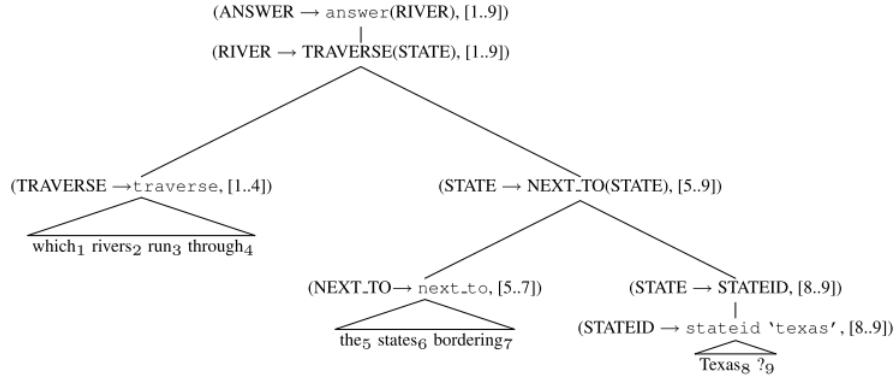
(ANSWER $\rightarrow$ answer(RIVER), [1..9])

(RIVER $\rightarrow$ TRAVERSE(STATE), [1..9])

(TRAVERSE $\rightarrow$ traverse, [1..4])

which$_1$ rivers$_2$ run$_3$ through$_4$

(STATE $\rightarrow$ NEXT\_TO(STATE), [5..9])

(NEXT\_TO $\rightarrow$ next\_to, [5..7])

the$_5$ states$_6$ bordering$_7$

(STATE $\rightarrow$ STATEID, [8..9])

(STATEID $\rightarrow$ stateid 'texas', [8..9])

Texas$_8$ ?$_9$